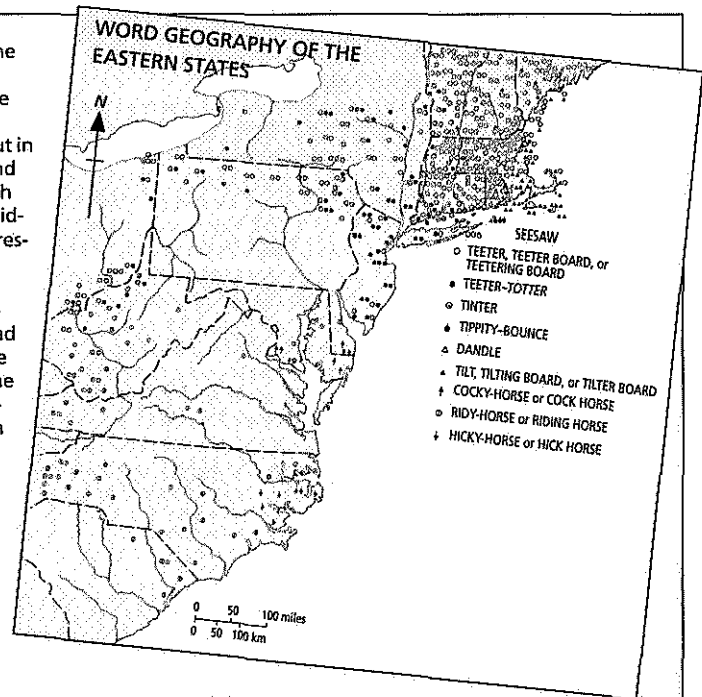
he
e
ut in
nd
h
id-
res-
ad
e
he
n

WORD GEOGRAPHY OF THE EASTERN STATES

N

SEESAW
○ TEETER, TEETER BOARD, or TEETERING BOARD
● TEETER-TOTTER
⊙ TINTER
♦ TIPPITY-BOUNCE
△ DANDLE
▲ TILT, TILTING BOARD, or TILTER BOARD
† COCKY-HORSE or COCK HORSE
⊚ RIDY-HORSE or RIDING HORSE
↓ HICKY-HORSE or HICK HORSE

0 50 100 miles
0 50 100 km